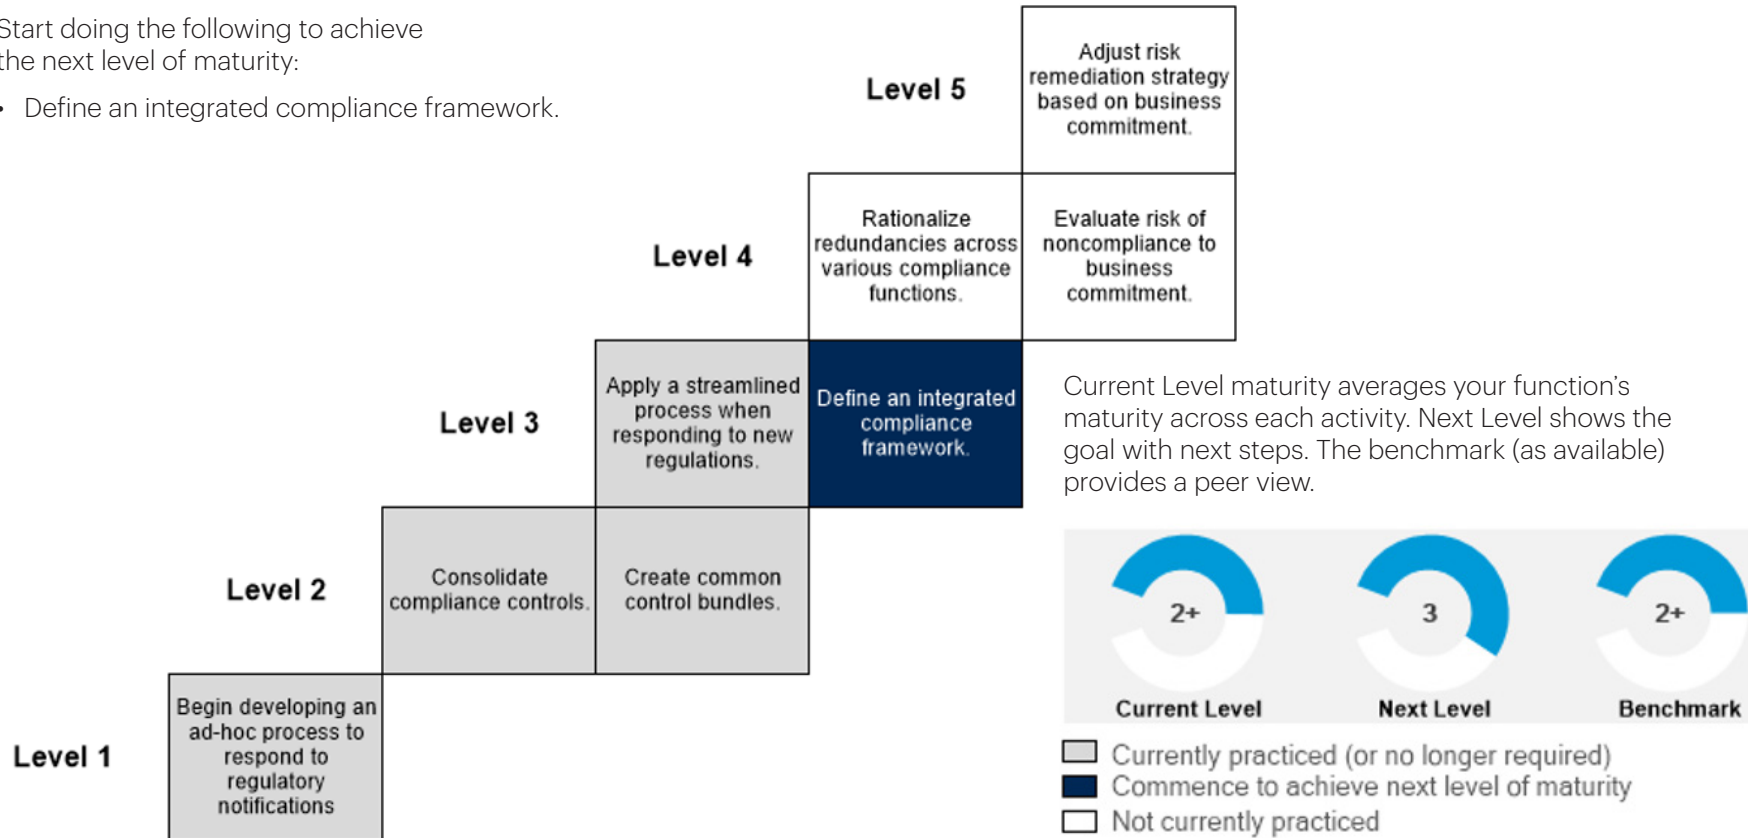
Start doing the following to achieve the next level of maturity:

• Define an integrated compliance framework.

Level 5

Adjust risk remediation strategy based on business commitment.

Level 4

Rationalize redundancies across various compliance functions.

Evaluate risk of noncompliance to business commitment.

Level 3

Apply a streamlined process when responding to new regulations.

Define an integrated compliance framework.

Current Level maturity averages your function's maturity across each activity. Next Level shows the goal with next steps. The benchmark (as available) provides a peer view.

Level 2

Consolidate compliance controls.

Create common control bundles.

2+

3

2+

Current Level

Next Level

Benchmark

Level 1

Begin developing an ad-hoc process to respond to regulatory notifications

Currently practiced (or no longer required)

Commence to achieve next level of maturity

Not currently practiced